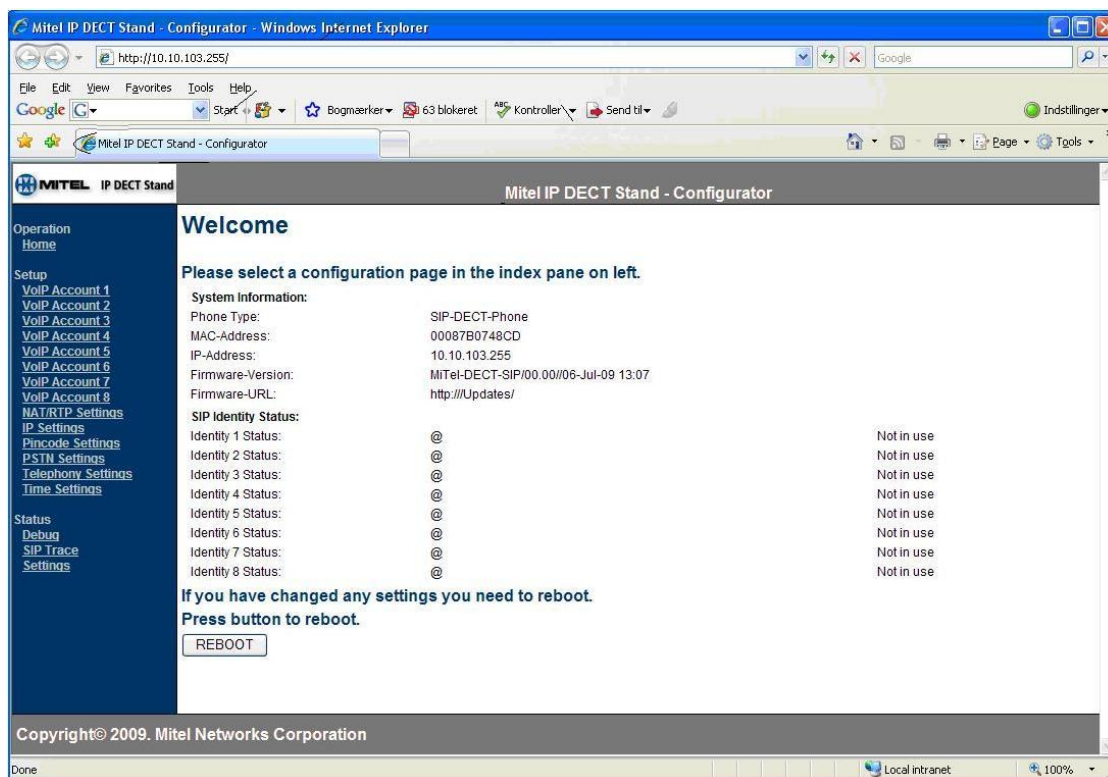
Mitel IP DECT Stand - Configurator - Windows Internet Explorer

http://10.10.103.255/

Google

File Edit View Favorites Tools Help

Google G

Start Bogmærker 63 blokeret Kontroller Send til

Indstillinger

Mitel IP DECT Stand - Configurator

Page Tools

MITEL IP DECT Stand

Mitel IP DECT Stand - Configurator

Operation
Home

Setup
VoIP Account 1
VoIP Account 2
VoIP Account 3
VoIP Account 4
VoIP Account 5
VoIP Account 6
VoIP Account 7
VoIP Account 8
NAT/RTP Settings
IP Settings
Pincode Settings
PSTN Settings
Telephony Settings
Time Settings

Status
Debug
SIP Trace
Settings

Welcome

Please select a configuration page in the index pane on left.

System Information:

| | | |
|---|---|---|
| Phone Type: | SIP-DECT-Phone | |
| MAC-Address: | 00087B0748CD | |
| IP-Address: | 10.10.103.255 | |
| Firmware-Version: | MiTel-DECT-SIP/00.00//06-Jul-09 13:07 | |
| Firmware-URL: | http:///Updates/ | |

SIP Identity Status:

| | | |
|---|---|---|
| Identity 1 Status: | @ | Not in use |
| Identity 2 Status: | @ | Not in use |
| Identity 3 Status: | @ | Not in use |
| Identity 4 Status: | @ | Not in use |
| Identity 5 Status: | @ | Not in use |
| Identity 6 Status: | @ | Not in use |
| Identity 7 Status: | @ | Not in use |
| Identity 8 Status: | @ | Not in use |

If you have changed any settings you need to reboot.

Press button to reboot.

REBOOT

Copyright© 2009. Mitel Networks Corporation

Done

Local intranet

100%